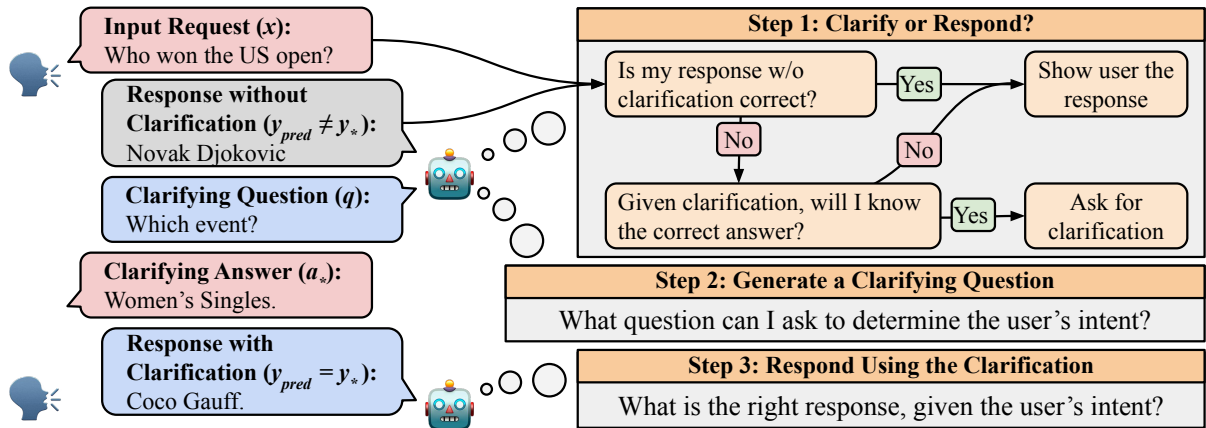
Input Request ($x$):
Who won the US open?

Response without Clarification ($y_{pred} \neq y_*$):
Novak Djokovic

Clarifying Question ($q$):
Which event?

Clarifying Answer ($a_*$):
Women's Singles.

Response with Clarification ($y_{pred} = y_*$):
Coco Gauff.

Step 1: Clarify or Respond?

Is my response w/o clarification correct?

Yes

Show user the response

No

No

Given clarification, will I know the correct answer?

Yes

Ask for clarification

Step 2: Generate a Clarifying Question

What question can I ask to determine the user's intent?

Step 3: Respond Using the Clarification

What is the right response, given the user's intent?